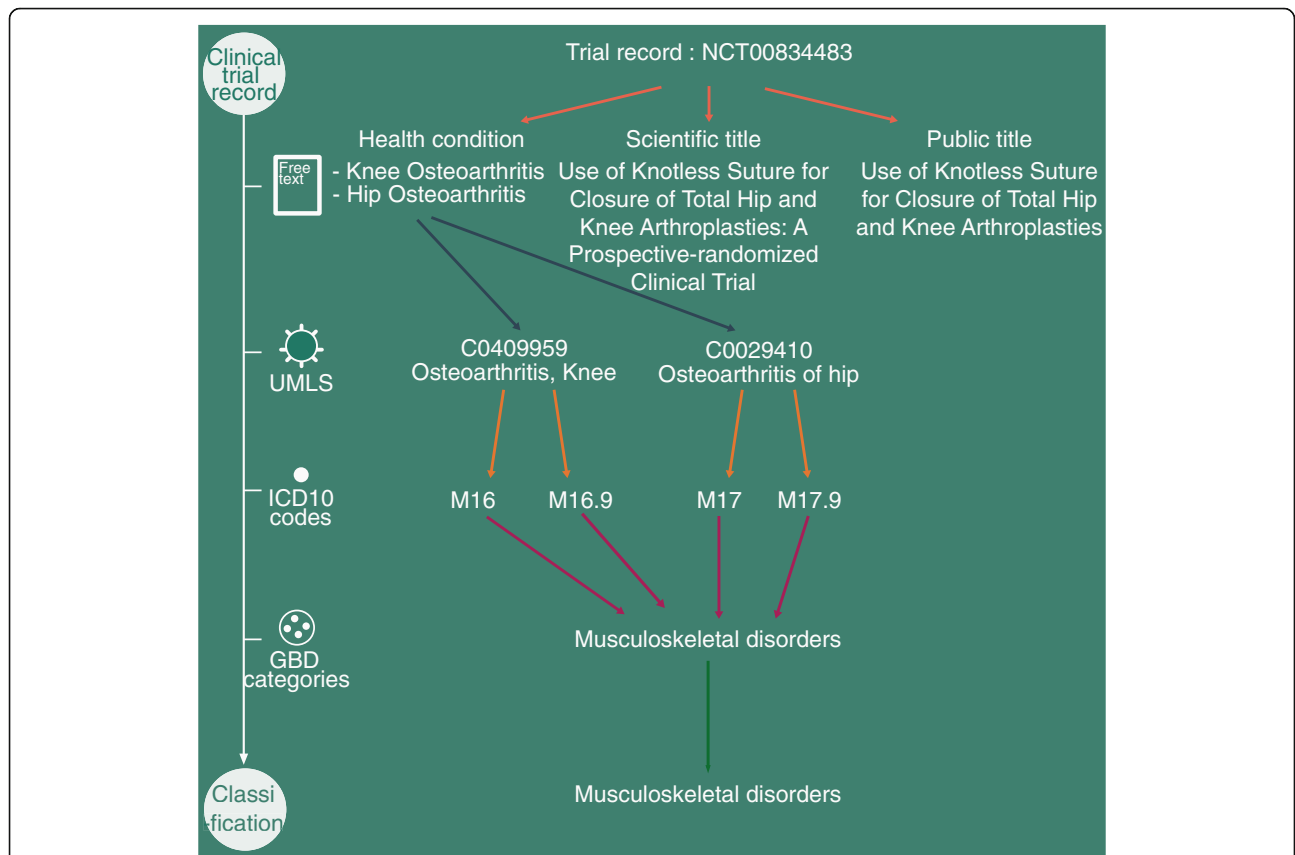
Clinical trial record

Trial record : NCT00834483

Health condition
- Knee Osteoarthritis
- Hip Osteoarthritis

Scientific title
Use of Knotless Suture for Closure of Total Hip and Knee Arthroplasties: A Prospective-randomized Clinical Trial

Public title
Use of Knotless Suture for Closure of Total Hip and Knee Arthroplasties

Free text

UMLS

C0409959
Osteoarthritis, Knee

C0029410
Osteoarthritis of hip

ICD10 codes

M16 M16.9 M17 M17.9

GBD categories

Musculoskeletal disorders

Classi fication

Musculoskeletal disorders